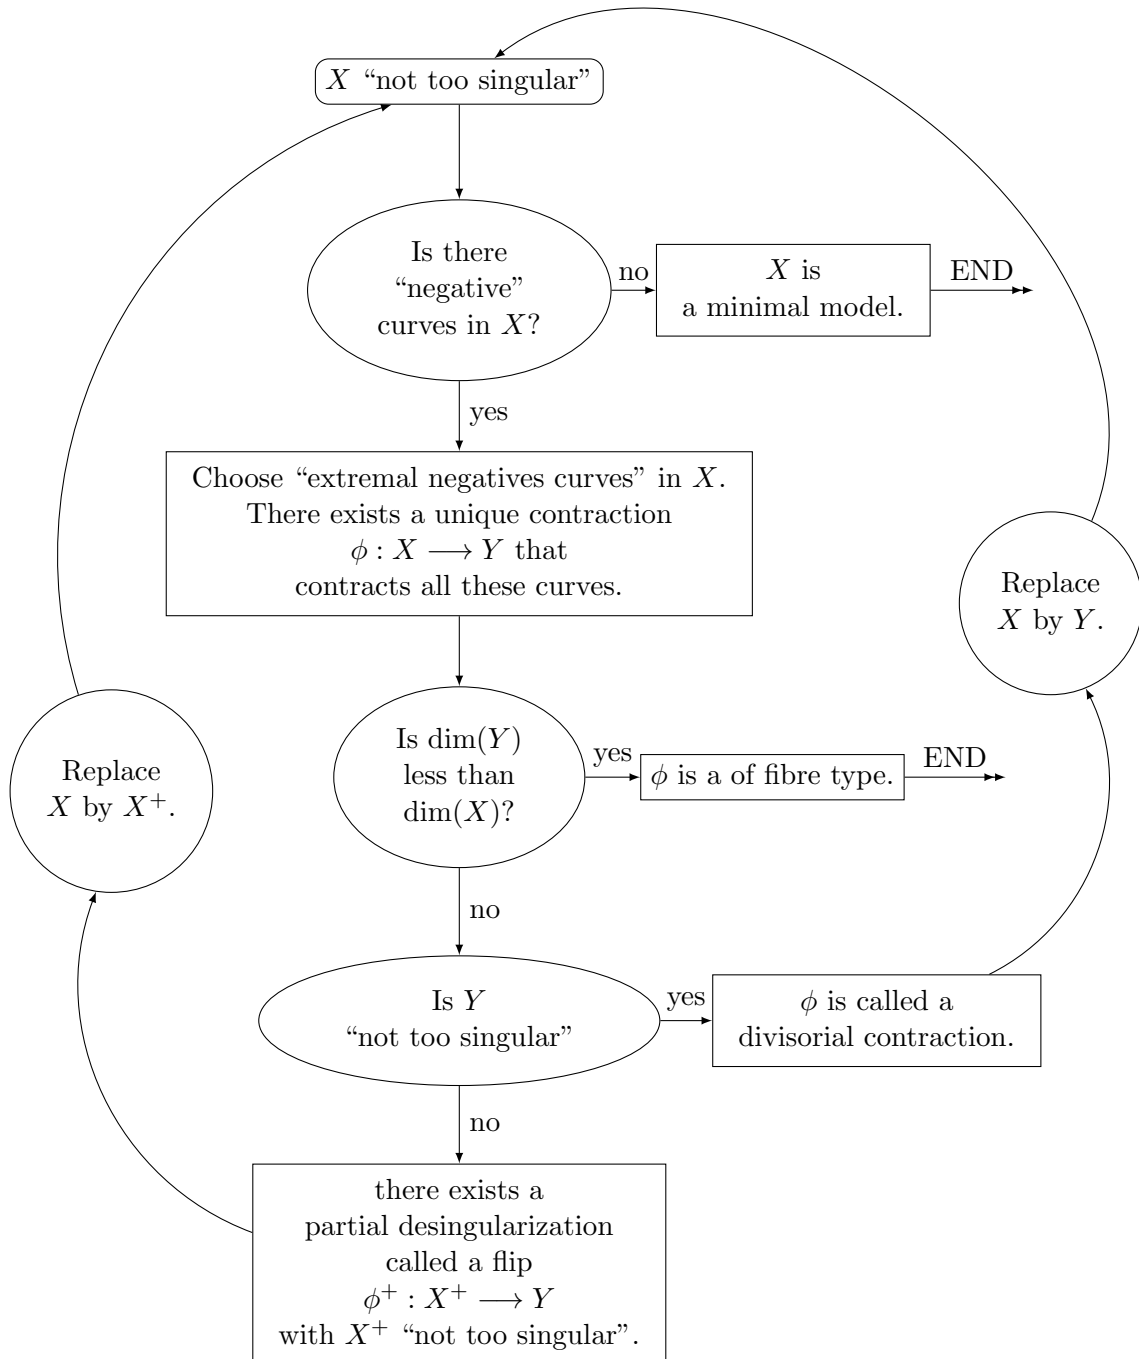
$X$ "not too singular"

Is there "negative" curves in $X$?

no

$X$ is a minimal model.

END

yes

Choose "extremal negatives curves" in $X$. There exists a unique contraction $\phi : X \longrightarrow Y$ that contracts all these curves.

Replace $X$ by $Y$.

Replace $X$ by $X^+$.

Is $\dim(Y)$ less than $\dim(X)$?

yes

$\phi$ is a of fibre type.

END

no

Is $Y$ "not too singular"

yes

$\phi$ is called a divisorial contraction.

no

there exists a partial desingularization called a flip $\phi^+ : X^+ \longrightarrow Y$ with $X^+$ "not too singular".